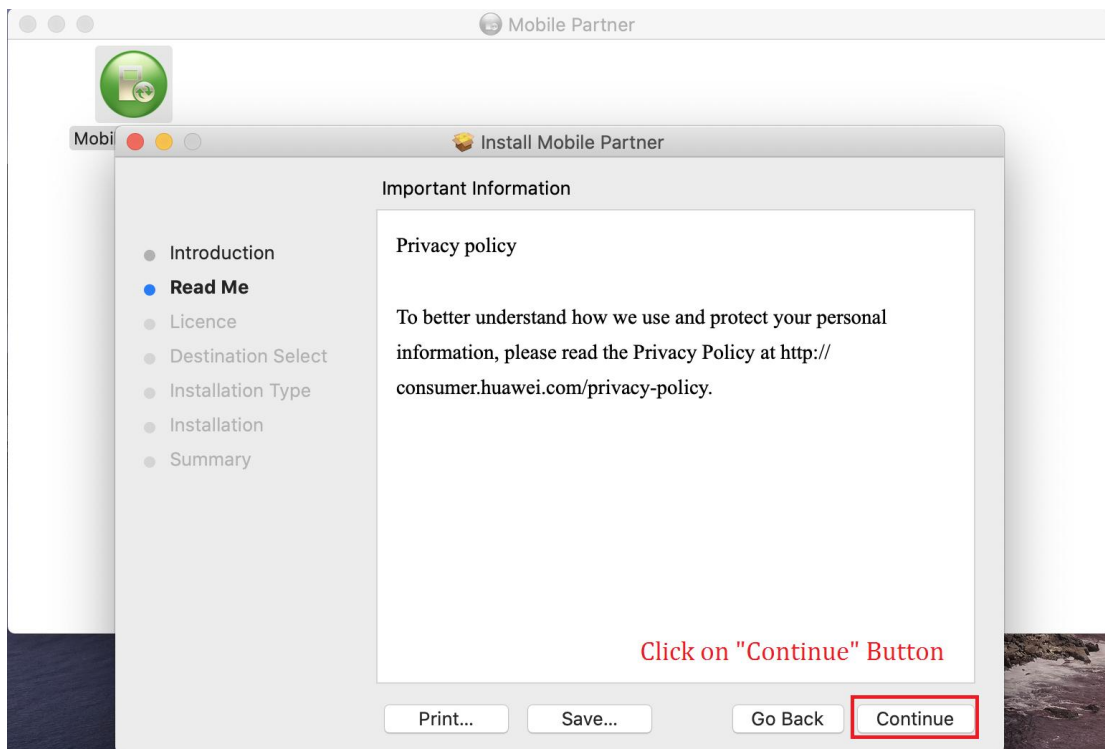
Mobile Partner

Mobi

Install Mobile Partner

Important Information

Introduction
Read Me
Licence
Destination Select
Installation Type
Installation
Summary

Privacy policy

To better understand how we use and protect your personal information, please read the Privacy Policy at http://consumer.huawei.com/privacy-policy.

Click on "Continue" Button

Print...
Save...
Go Back
Continue